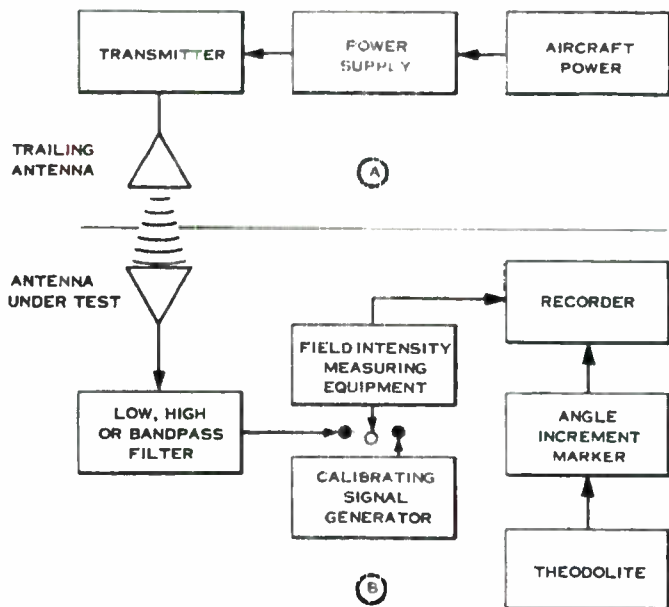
TRANSMITTER

POWER SUPPLY

AIRCRAFT POWER

TRAILING ANTENNA

(A)

ANTENNA UNDER TEST

RECORDER

FIELD INTENSITY MEASURING EQUIPMENT

LOW, HIGH OR BANDPASS FILTER

ANGLE INCREMENT MARKER

CALIBRATING SIGNAL GENERATOR

THEODOLITE

(B)